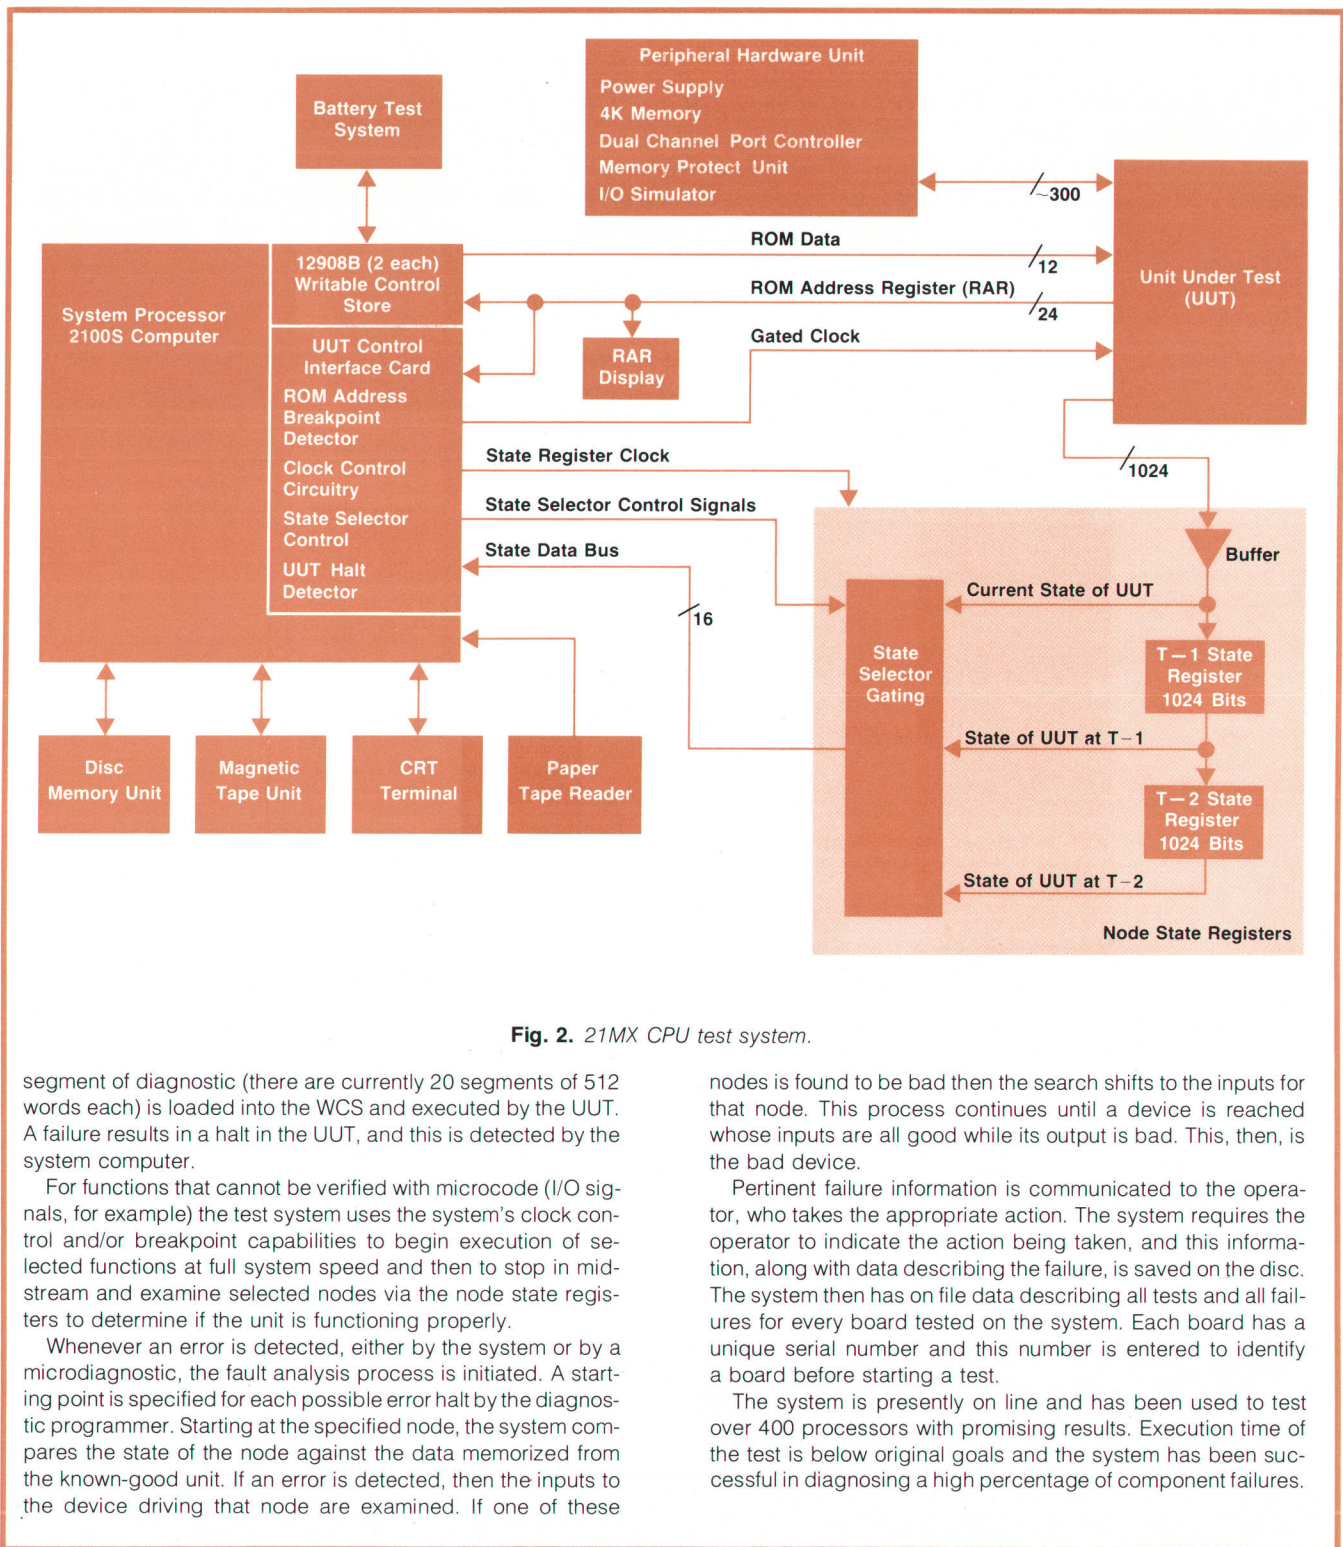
Peripheral Hardware Unit
Power Supply
4K Memory
Dual Channel Port Controller
Memory Protect Unit
I/O Simulator

Battery Test System

~300

ROM Data

12

Unit Under Test (UUT)

System Processor 2100S Computer

12908B (2 each) Writable Control Store

ROM Address Register (RAR)

24

Gated Clock

RAR Display

UUT Control Interface Card
ROM Address Breakpoint Detector
Clock Control Circuitry
State Selector Control
UUT Halt Detector

State Register Clock

1024

State Selector Control Signals

State Data Bus

Buffer

Current State of UUT

16

State Selector Gating

T−1 State Register 1024 Bits

State of UUT at T−1

T−2 State Register 1024 Bits

State of UUT at T−2

Node State Registers

Disc Memory Unit

Magnetic Tape Unit

CRT Terminal

Paper Tape Reader

Fig. 2. 21MX CPU test system.

segment of diagnostic (there are currently 20 segments of 512 words each) is loaded into the WCS and executed by the UUT. A failure results in a halt in the UUT, and this is detected by the system computer.

For functions that cannot be verified with microcode (I/O signals, for example) the test system uses the system's clock control and/or breakpoint capabilities to begin execution of selected functions at full system speed and then to stop in midstream and examine selected nodes via the node state registers to determine if the unit is functioning properly.

Whenever an error is detected, either by the system or by a microdiagnostic, the fault analysis process is initiated. A starting point is specified for each possible error halt by the diagnostic programmer. Starting at the specified node, the system compares the state of the node against the data memorized from the known-good unit. If an error is detected, then the inputs to the device driving that node are examined. If one of these nodes is found to be bad then the search shifts to the inputs for that node. This process continues until a device is reached whose inputs are all good while its output is bad. This, then, is the bad device.

Pertinent failure information is communicated to the operator, who takes the appropriate action. The system requires the operator to indicate the action being taken, and this information, along with data describing the failure, is saved on the disc. The system then has on file data describing all tests and all failures for every board tested on the system. Each board has a unique serial number and this number is entered to identify a board before starting a test.

The system is presently on line and has been used to test over 400 processors with promising results. Execution time of the test is below original goals and the system has been successful in diagnosing a high percentage of component failures.